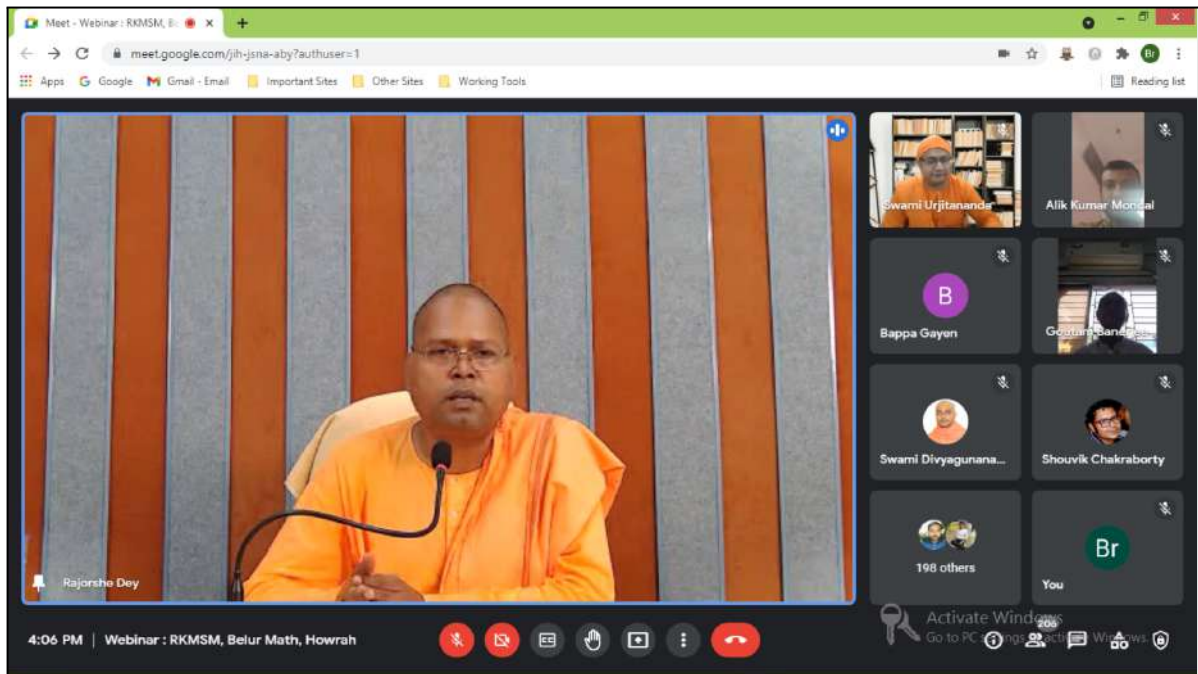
Meet - Webinar : RKMSM, B

meet.google.com/jih-jsna-aby?authuser=1

Apps Google Gmail - Email Important Sites Other Sites Working Tools Reading list

Swami Urjitananda

Alik Kumar Mondal

B

Bappa Gayen

Goutam Banerjee

Swami Divyagunana...

Shouvik Chakraborty

198 others

Br

You

Rajorshe Dey

4:06 PM | Webinar : RKMSM, Belur Math, Howrah

Activate Windows
Go to PC settings to activate Windows.

206